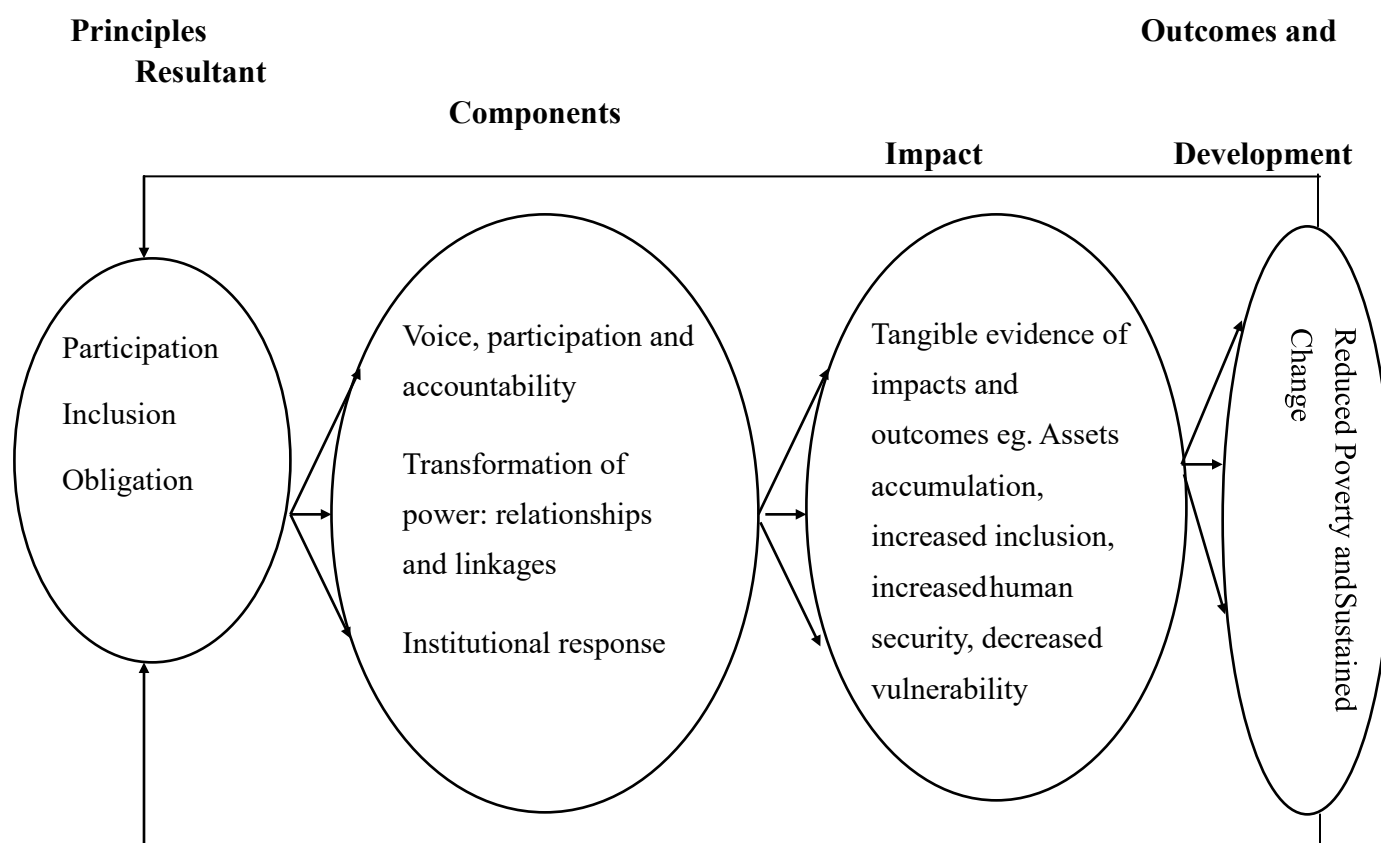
Principles

Resultant

Outcomes and

Components

Impact

Development

Participation

Inclusion

Obligation

Voice, participation and accountability

Transformation of power: relationships and linkages

Institutional response

Tangible evidence of impacts and outcomes eg. Assets accumulation, increased inclusion, increasedhuman security, decreased vulnerability

Reduced Poverty andSustained Change